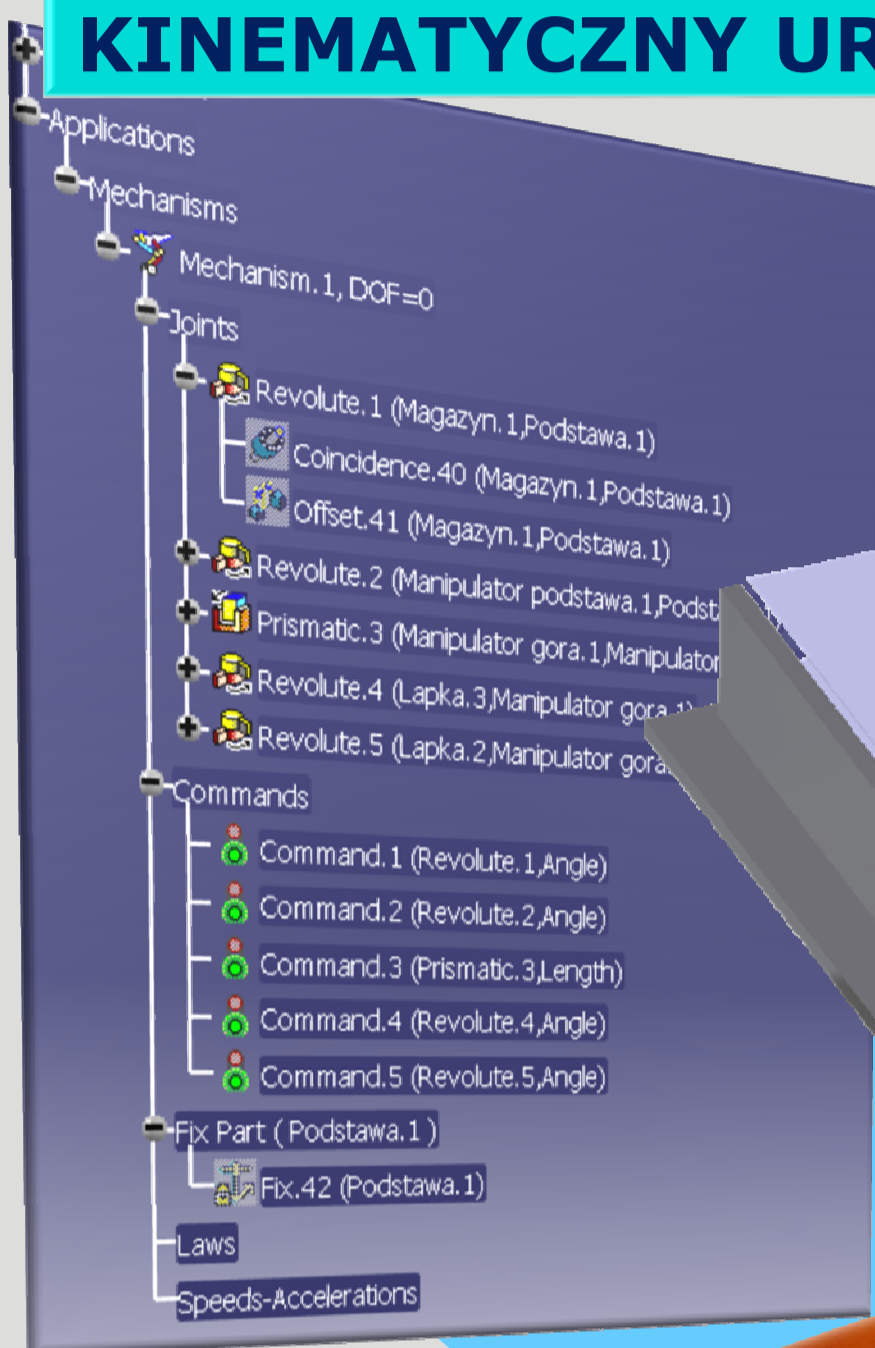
KINEMATYCZNY UR

Applications
Mechanisms
Mechanism.1, DOF=0
Joints
Revolute.1 (Magazyn.1,Podstawa.1)
Coincidence.40 (Magazyn.1,Podstawa.1)
Offset.41 (Magazyn.1,Podstawa.1)
Revolute.2 (Manipulator podstawa.1,Podst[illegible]
Prismatic.3 (Manipulator gora.1,Manipulator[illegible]
Revolute.4 (Lapka.3,Manipulator gora.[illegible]
Revolute.5 (Lapka.2,Manipulator gora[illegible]
Commands
Command.1 (Revolute.1,Angle)
Command.2 (Revolute.2,Angle)
Command.3 (Prismatic.3,Length)
Command.4 (Revolute.4,Angle)
Command.5 (Revolute.5,Angle)
Fix Part ( Podstawa.1 )
Fix.42 (Podstawa.1)
Laws
Speeds-Accelerations